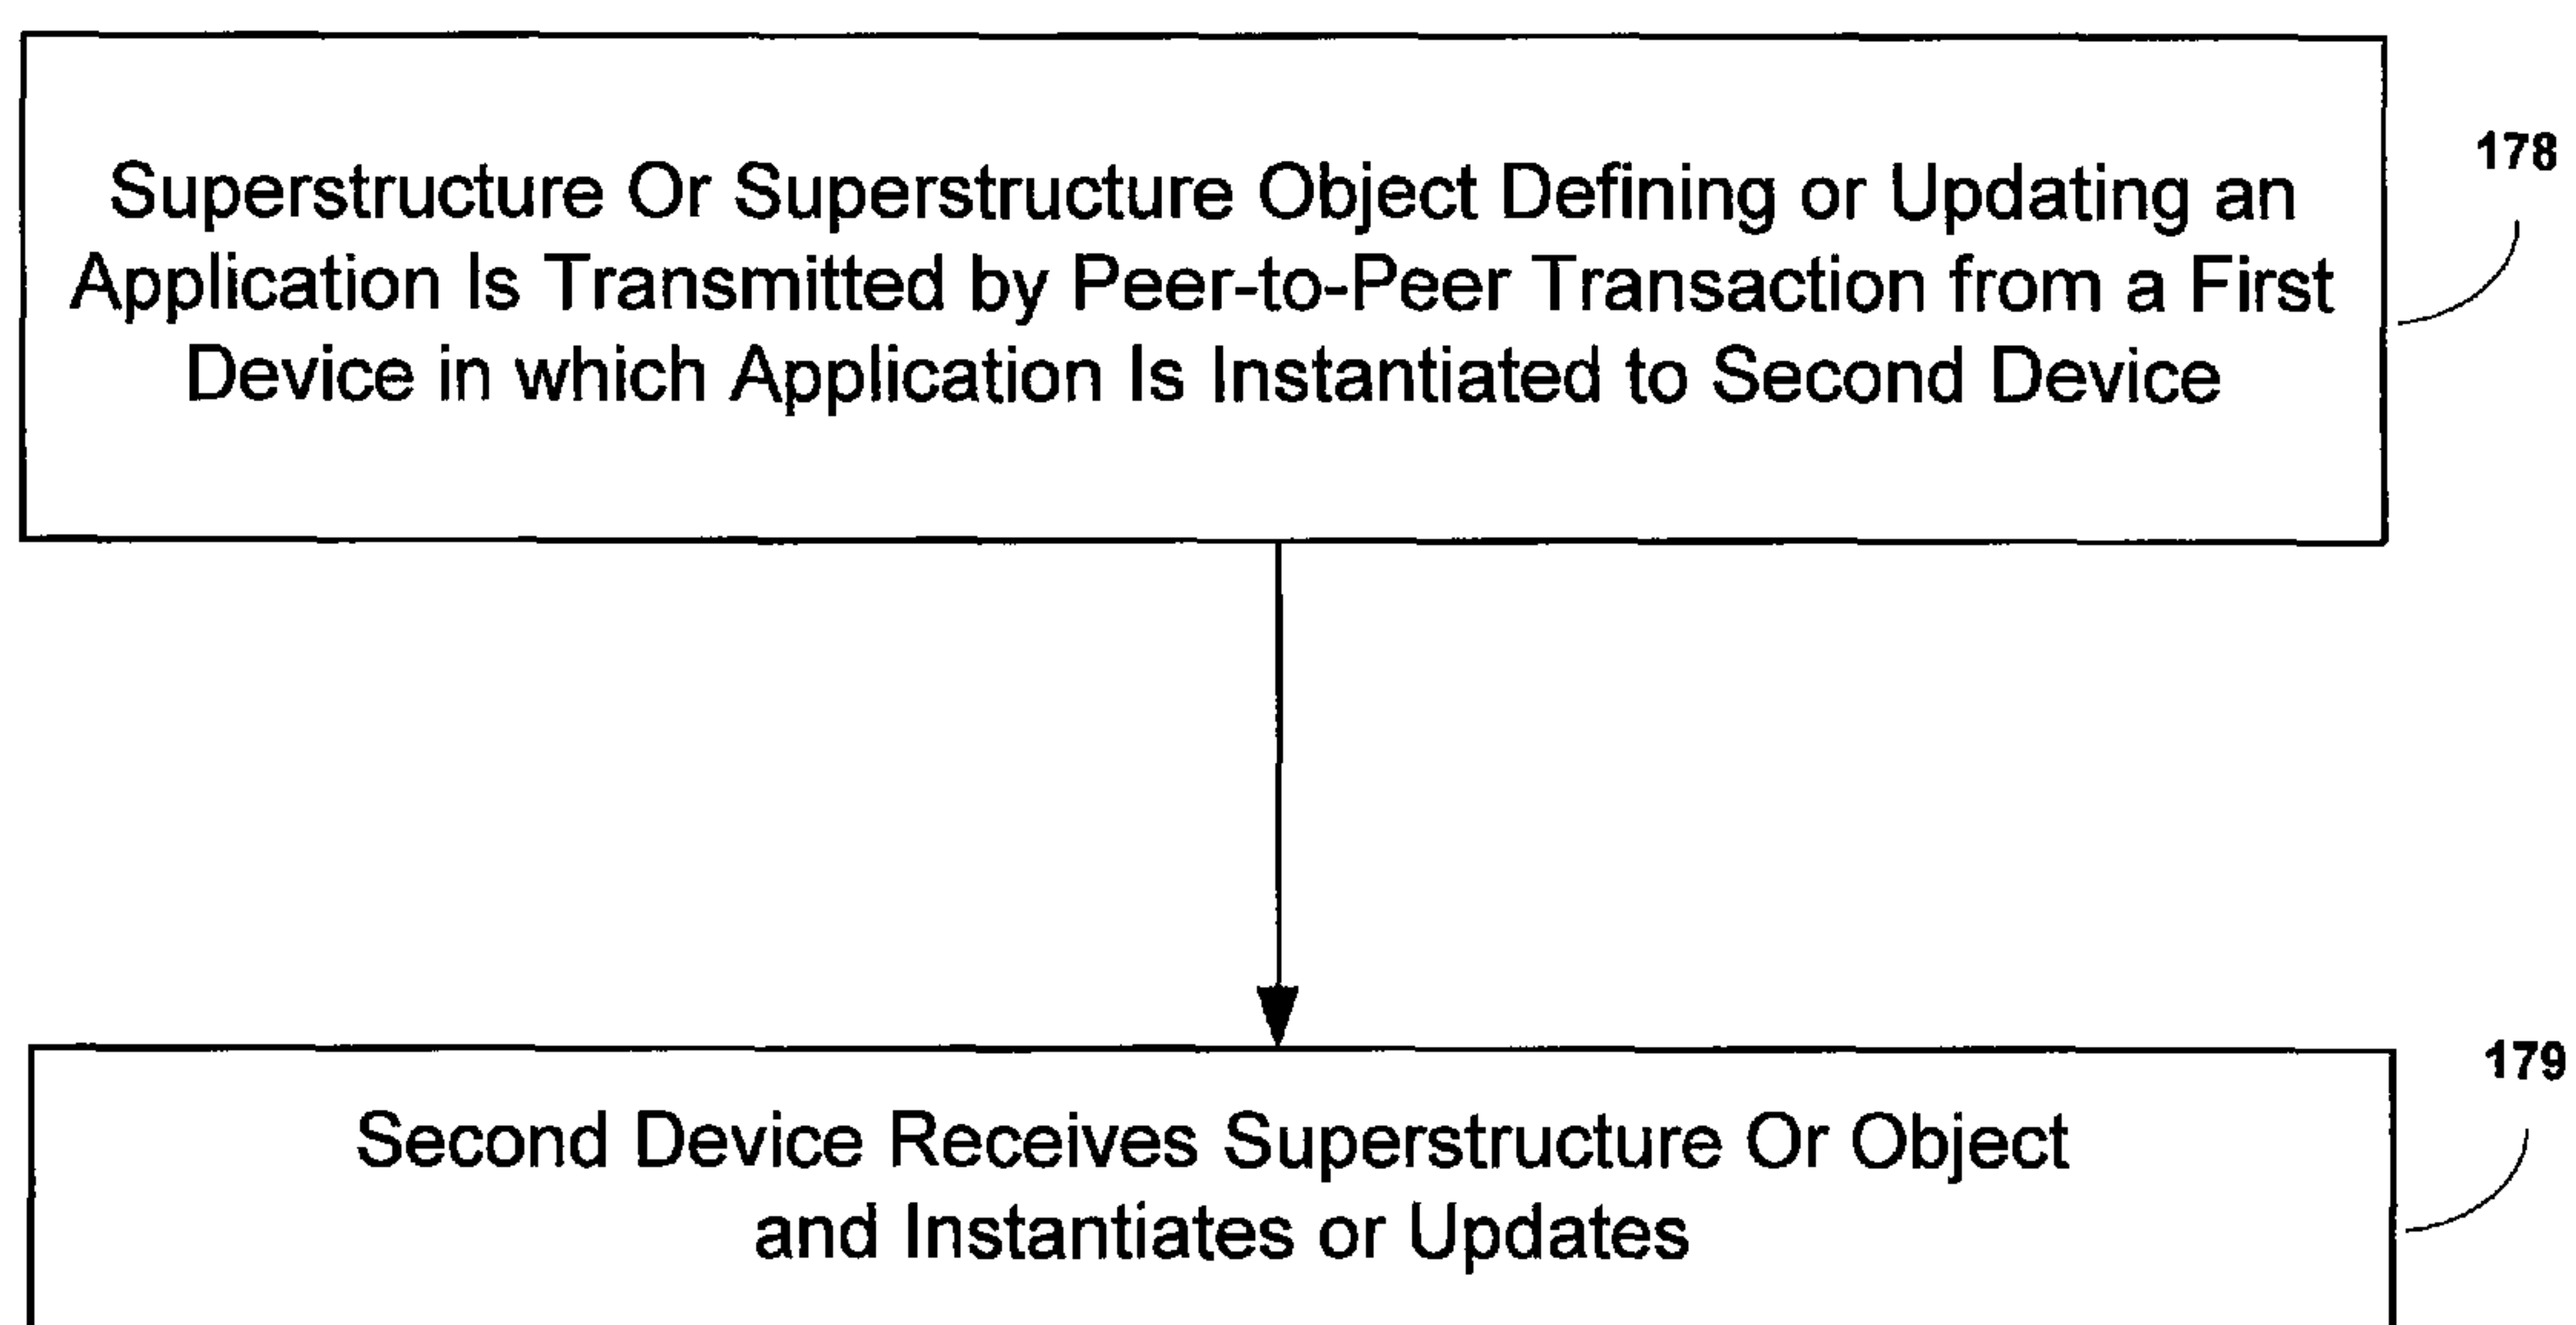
Superstructure Or Superstructure Object Defining or Updating an Application Is Transmitted by Peer-to-Peer Transaction from a First Device in which Application Is Instantiated to Second Device

178

Second Device Receives Superstructure Or Object and Instantiates or Updates

179